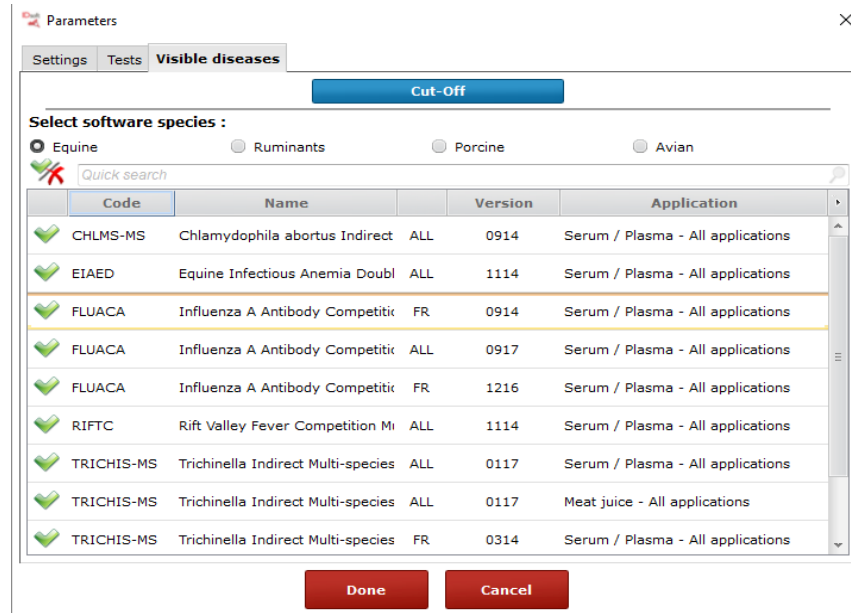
Parameters

×

Settings | Tests | Visible diseases

Cut-Off

Select software species :

Equine Ruminants Porcine Avian

Quick search

| | Code | Name | | Version | Application |
|---|---|---|---|---|---|
| | CHLMS-MS | Chlamydophila abortus Indirect | ALL | 0914 | Serum / Plasma - All applications |
| | EIAED | Equine Infectious Anemia Doubl | ALL | 1114 | Serum / Plasma - All applications |
| | FLUACA | Influenza A Antibody Competitic | FR | 0914 | Serum / Plasma - All applications |
| | FLUACA | Influenza A Antibody Competitic | ALL | 0917 | Serum / Plasma - All applications |
| | FLUACA | Influenza A Antibody Competitic | FR | 1216 | Serum / Plasma - All applications |
| | RIFTC | Rift Valley Fever Competition Mı | ALL | 1114 | Serum / Plasma - All applications |
| | TRICHIS-MS | Trichinella Indirect Multi-species | ALL | 0117 | Serum / Plasma - All applications |
| | TRICHIS-MS | Trichinella Indirect Multi-species | ALL | 0117 | Meat juice - All applications |
| | TRICHIS-MS | Trichinella Indirect Multi-species | FR | 0314 | Serum / Plasma - All applications |

Done Cancel